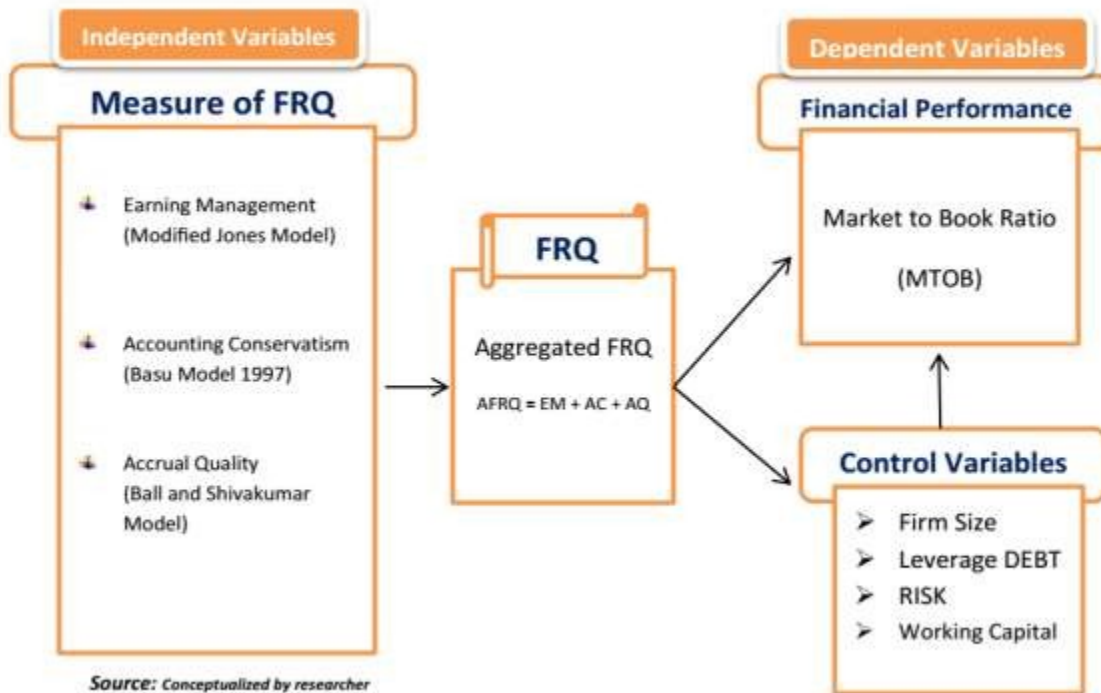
Independent Variables

Measure of FRQ

- Earning Management (Modified Jones Model)
- Accounting Conservatism (Basu Model 1997)
- Accrual Quality (Ball and Shivakumar Model)

FRQ

Aggregated FRQ

AFRQ = EM + AC + AQ

Dependent Variables

Financial Performance

Market to Book Ratio

(MTOB)

Control Variables

- Firm Size
- Leverage DEBT
- RISK
- Working Capital

Source: Conceptualized by researcher